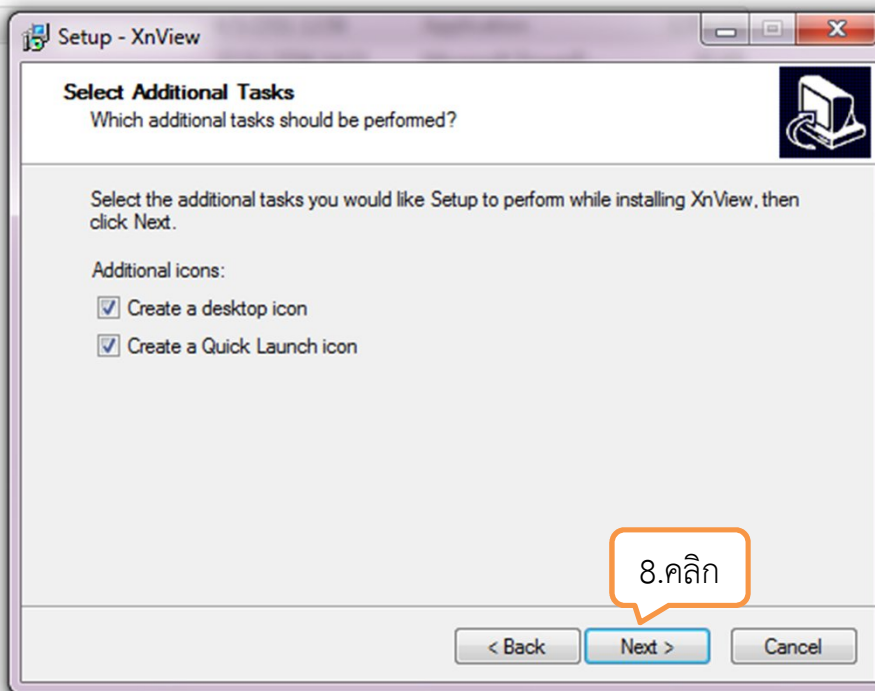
Setup - XnView

Select Additional Tasks
Which additional tasks should be performed?

Select the additional tasks you would like Setup to perform while installing XnView, then click Next.

Additional icons:

Create a desktop icon

Create a Quick Launch icon

8.คลิก

< Back
Next >
Cancel